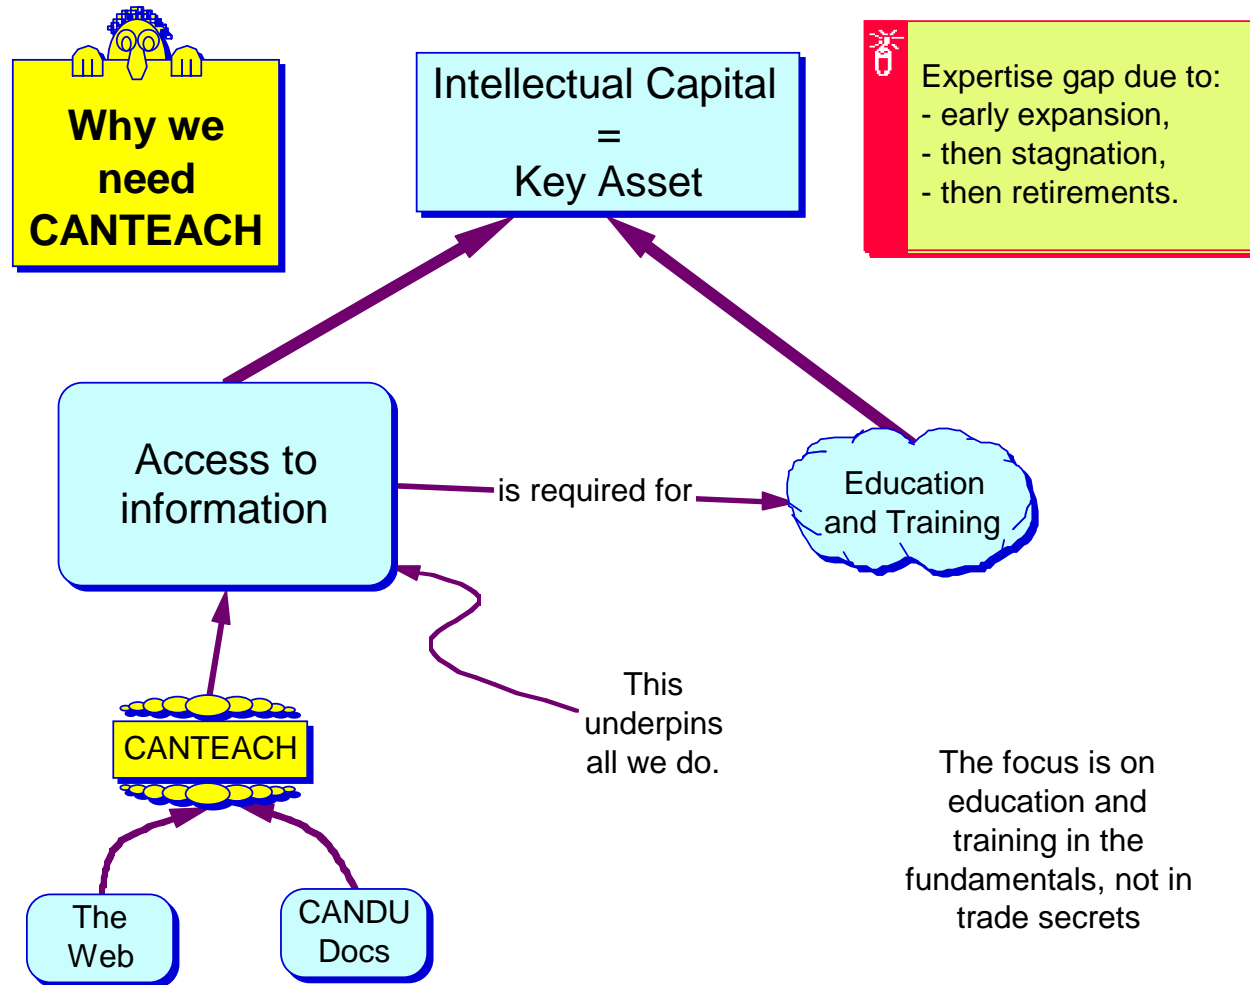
Why we need CANTEACH

Intellectual Capital
=
Key Asset

Expertise gap due to:
- early expansion,
- then stagnation,
- then retirements.

Access to information

is required for

Education and Training

CANTEACH

This underpins all we do.

The focus is on education and training in the fundamentals, not in trade secrets

The Web

CANDU Docs